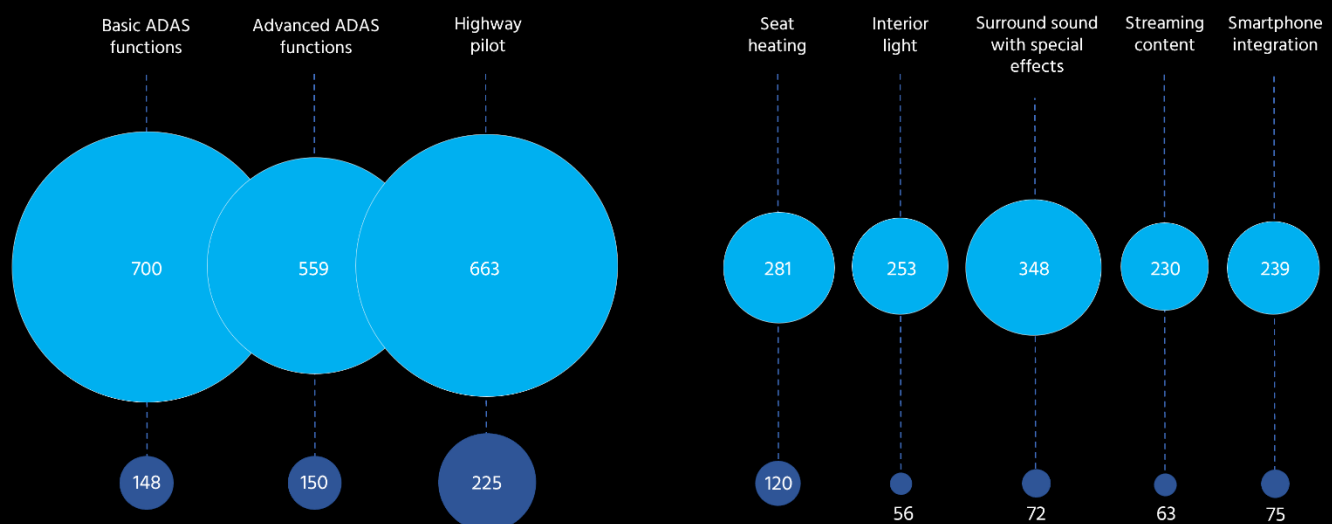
Basic ADAS functions
Advanced ADAS functions
Highway pilot
Seat heating
Interior light
Surround sound with special effects
Streaming content
Smartphone integration

700
559
663
281
253
348
230
239

148
150
225
120
56
72
63
75